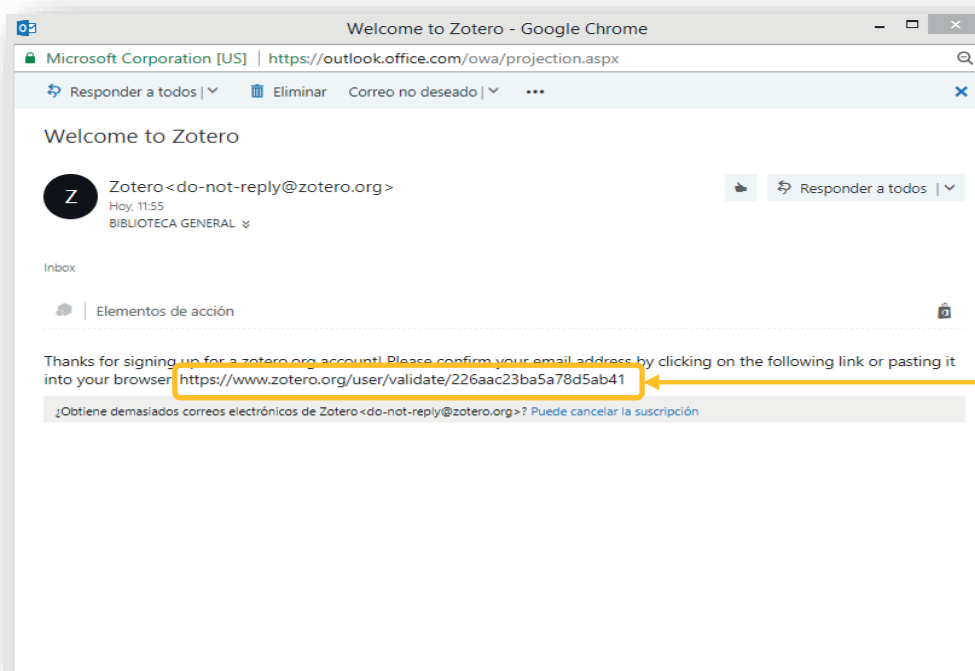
Welcome to Zotero - Google Chrome

Microsoft Corporation [US] | https://outlook.office.com/owa/projection.aspx

Responder a todos | Eliminar Correo no deseado | ...

Welcome to Zotero

Z

Zotero<do-not-reply@zotero.org>
Hoy, 11:55
BIBLIOTECA GENERAL

Responder a todos |

Inbox

Elementos de acción

Thanks for signing up for a zotero.org account! Please confirm your email address by clicking on the following link or pasting it into your browser: https://www.zotero.org/user/validate/226aac23ba5a78d5ab41

¿Obtiene demasiados correos electrónicos de Zotero<do-not-reply@zotero.org>? Puede cancelar la suscripción